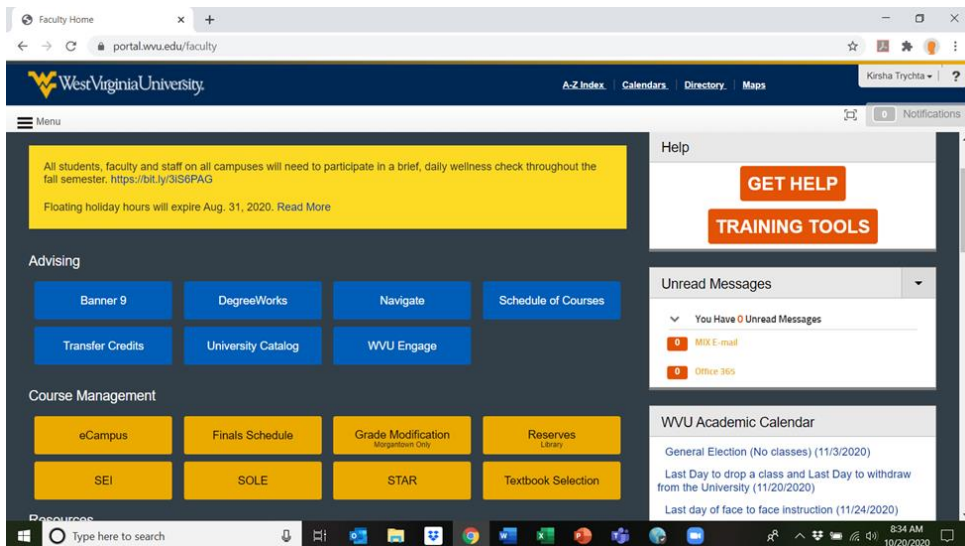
Faculty Home

portal.wvu.edu/faculty

WestVirginiaUniversity.

A-Z Index | Calendars | Directory | Maps

Kirsha Trychta ▾ ?

Menu

0 Notifications

All students, faculty and staff on all campuses will need to participate in a brief, daily wellness check throughout the fall semester. https://bit.ly/3iS6PAG

Floating holiday hours will expire Aug. 31, 2020. Read More

Advising

| Banner 9 | DegreeWorks | Navigate | Schedule of Courses |
|---|---|---|---|
| Transfer Credits | University Catalog | WVU Engage | |

Course Management

| eCampus | Finals Schedule | Grade Modification Morgantown Only | Reserves Library |
|---|---|---|---|
| SEI | SOLE | STAR | Textbook Selection |

Resources

Help

GET HELP

TRAINING TOOLS

Unread Messages

You Have 0 Unread Messages

0 MIX E-mail

0 Office 365

WVU Academic Calendar

General Election (No classes) (11/3/2020)

Last Day to drop a class and Last Day to withdraw from the University (11/20/2020)

Last day of face to face instruction (11/24/2020)

Type here to search

8:34 AM 10/20/2020